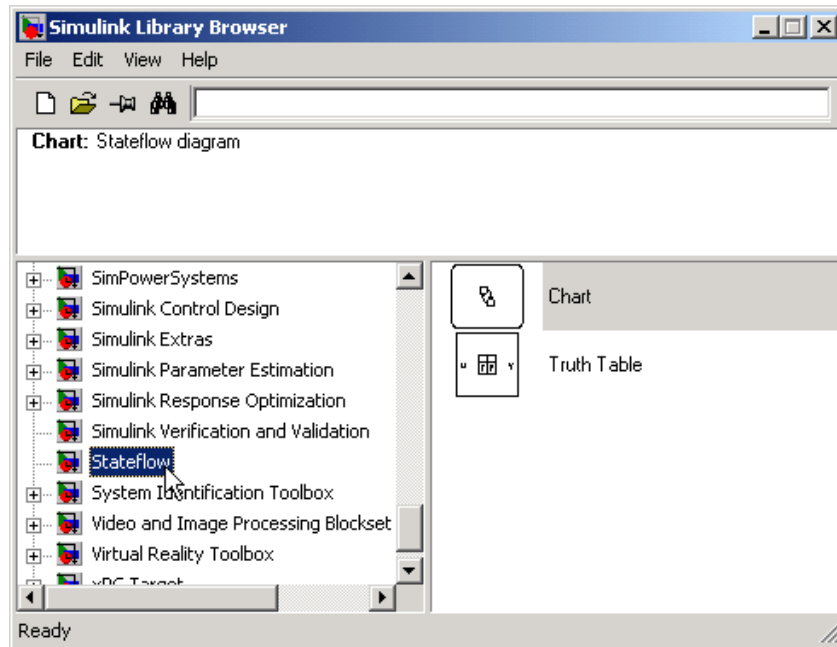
Simulink Library Browser

File Edit View Help

Chart: Stateflow diagram

SimPowerSystems
Simulink Control Design
Simulink Extras
Simulink Parameter Estimation
Simulink Response Optimization
Simulink Verification and Validation
Stateflow
System Identification Toolbox
Video and Image Processing Blockset
Virtual Reality Toolbox
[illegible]

Chart

u y

Truth Table

Ready